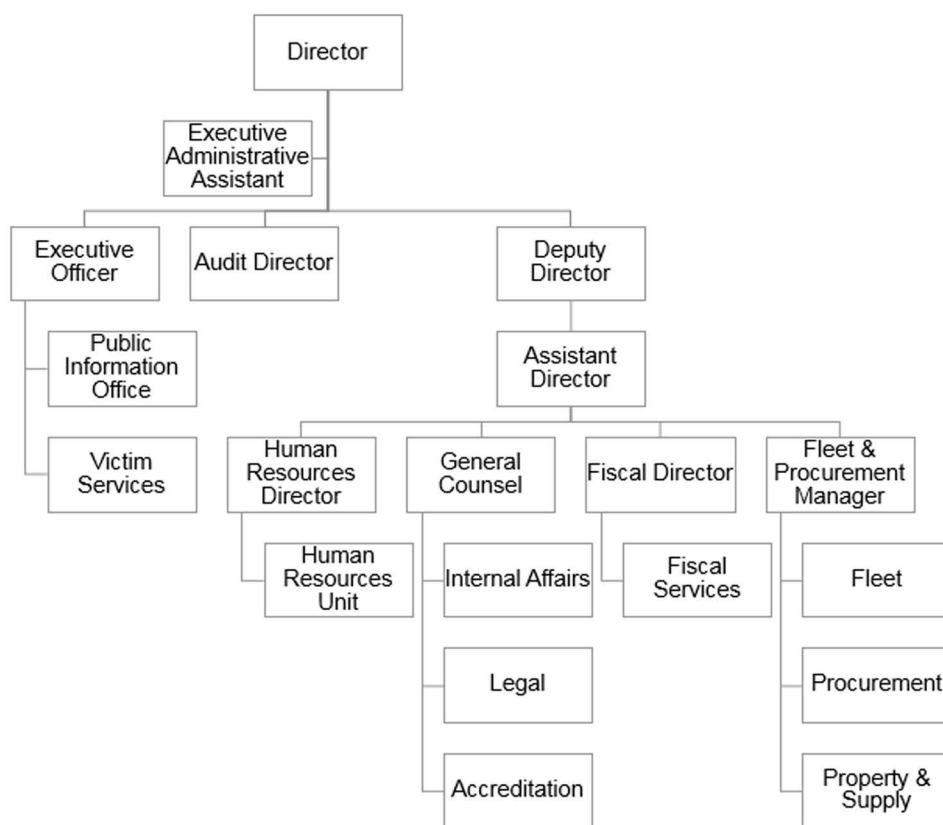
Director

Executive Administrative Assistant

Executive Officer

Audit Director

Deputy Director

Public Information Office

Victim Services

Assistant Director

Human Resources Director

General Counsel

Fiscal Director

Fleet & Procurement Manager

Human Resources Unit

Internal Affairs

Legal

Accreditation

Fiscal Services

Fleet

Procurement

Property & Supply